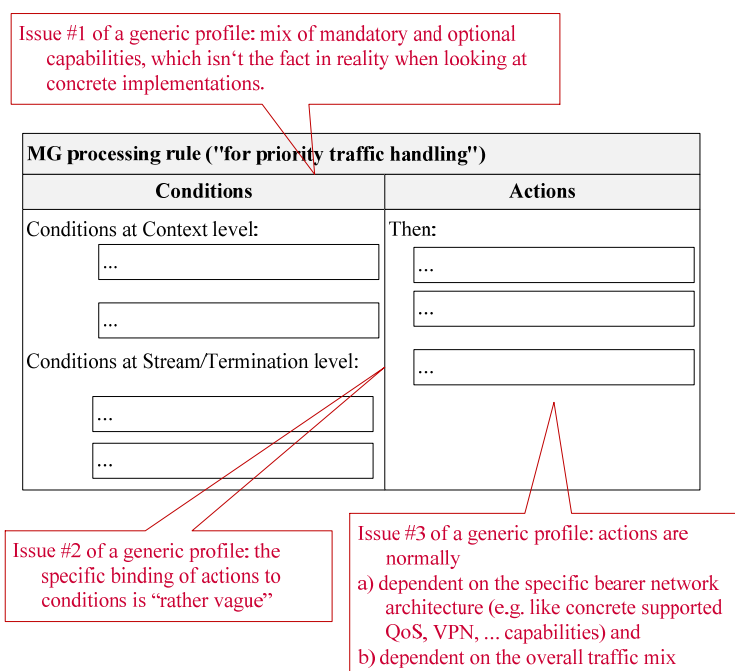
Issue #1 of a generic profile: mix of mandatory and optional capabilities, which isn‘t the fact in reality when looking at concrete implementations.

MG processing rule ("for priority traffic handling")

| Conditions | Actions |
|---|---|
| Conditions at Context level: ... ... Conditions at Stream/Termination level: ... ... | Then: ... ... ... |

Issue #2 of a generic profile: the specific binding of actions to conditions is “rather vague”

Issue #3 of a generic profile: actions are normally
a) dependent on the specific bearer network architecture (e.g. like concrete supported QoS, VPN, ... capabilities) and
b) dependent on the overall traffic mix